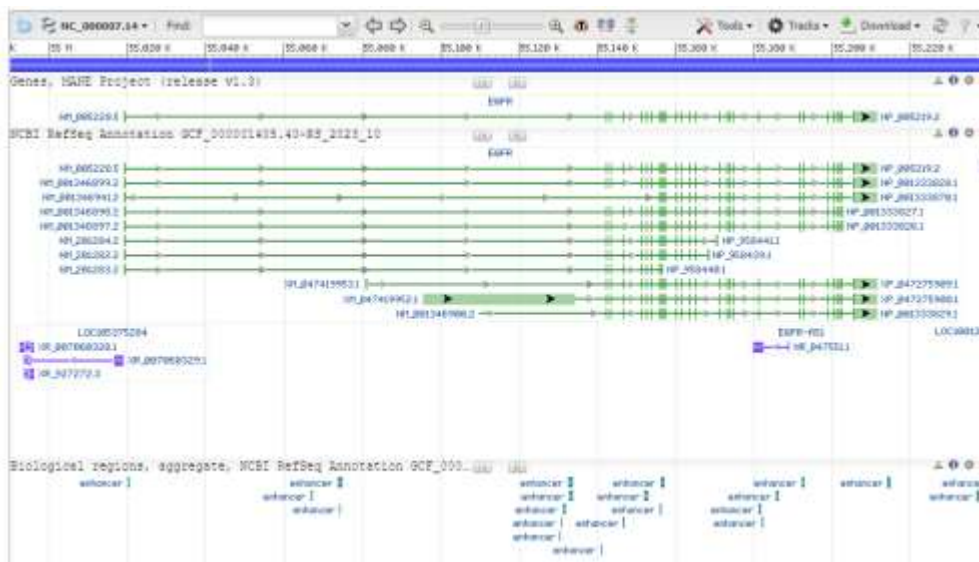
NC_000007.14 • Find:

Tools • Tracks • Download •

K | 55 M | 55,020 K | 55,040 K | 55,060 K | 55,080 K | 55,100 K | 55,120 K | 55,140 K | 55,160 K | 55,180 K | 55,200 K | 55,220 K

Genes, MANE Project (release v1.3)

EGFR

NM_005228.5 | NP_005219.2

NCBI RefSeq Annotation GCF_000001405.40-RS_2023_10

EGFR

NM_005228.5 NP_005219.2
NM_001346899.2 NP_001333828.1
NM_001346941.2 NP_001333870.1
NM_001346898.2 NP_001333827.1
NM_001346897.2 NP_001333826.1
NM_201284.2 NP_958441
NM_201282.2 NP_958439.1
NM_201283.2 NP_958440.1
NM_001415931 NP_001402759.1
NM_001415922.1 NP_001402759.1
NM_001346900.2 NP_001333829.1

LOC105375284
NR_00786830.1
NR_00786829.1
NR_027272.3

EGFR-AS1
NR_047551.1

LOC1001

Biological regions, aggregate, NCBI RefSeq Annotation GCF_000...

enhancer
enhancer
enhancer
enhancer
enhancer
enhancer
enhancer
enhancer
enhancer
enhancer
enhancer
enhancer
enhancer
enhancer
enhancer
enhancer
enhancer
enhancer
enhancer
enhancer
enhancer
enhancer